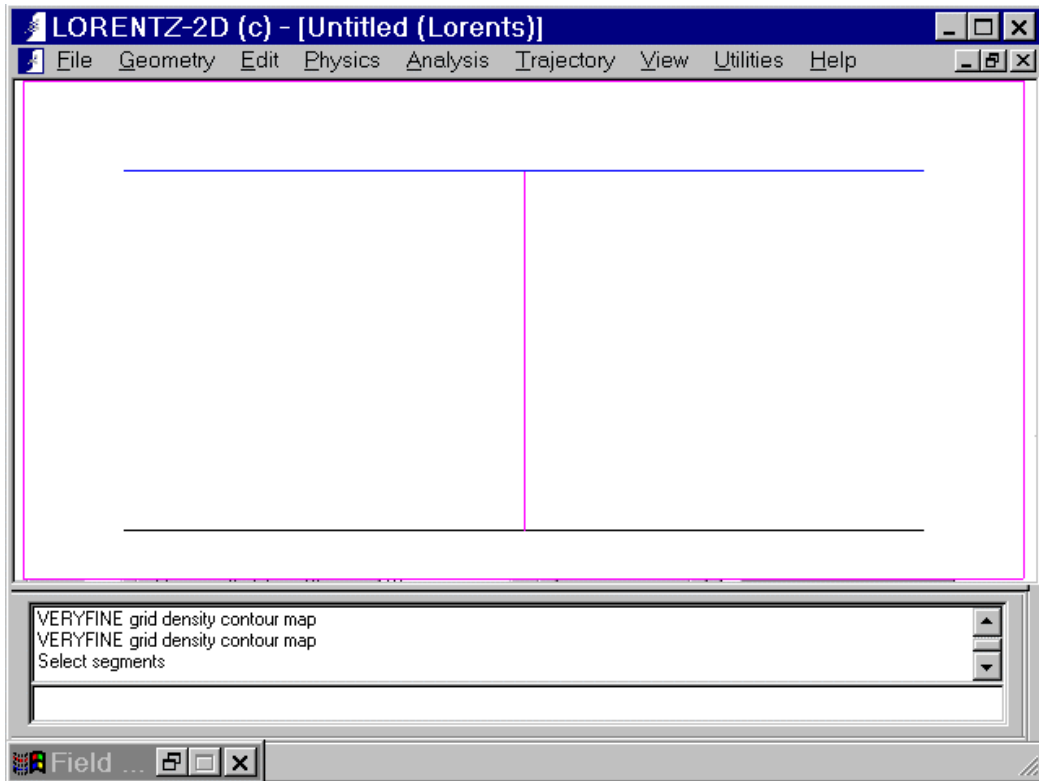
LORENTZ-2D (c) - [Untitled (Lorents)]

File Geometry Edit Physics Analysis Trajectory View Utilities Help

VERYFINE grid density contour map
VERYFINE grid density contour map
Select segments

Field ...